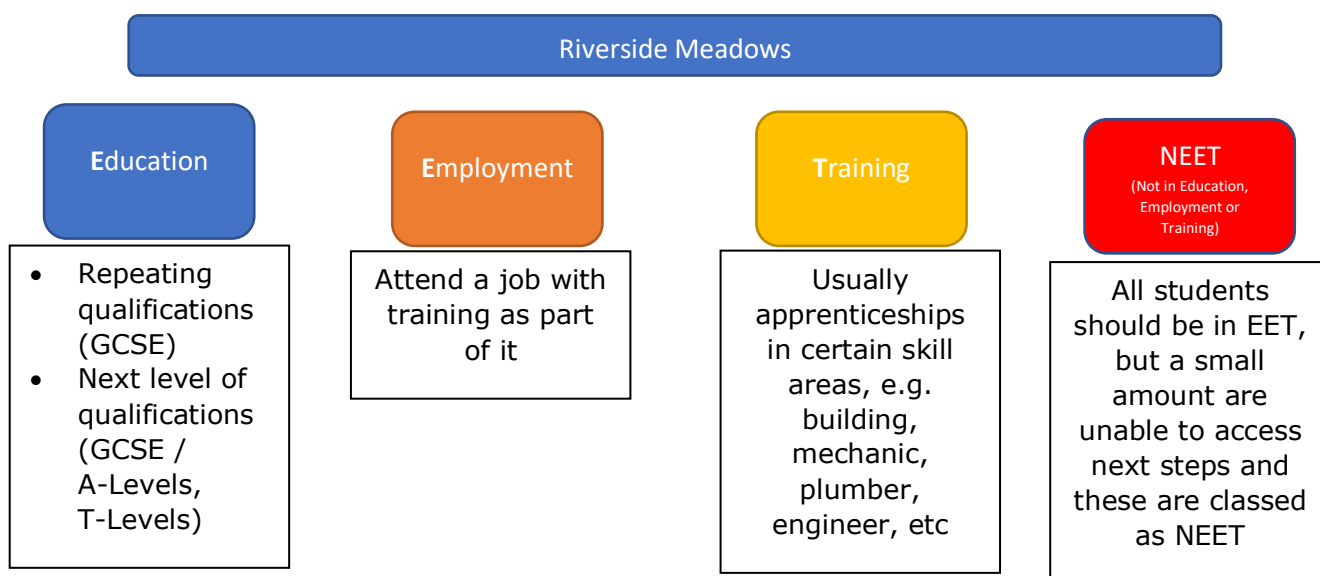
Riverside Meadows

Education

- Repeating qualifications (GCSE)
- Next level of qualifications (GCSE / A-Levels, T-Levels)

Employment

Attend a job with training as part of it

Training

Usually apprenticeships in certain skill areas, e.g. building, mechanic, plumber, engineer, etc

NEET
(Not in Education, Employment or Training)

All students should be in EET, but a small amount are unable to access next steps and these are classed as NEET